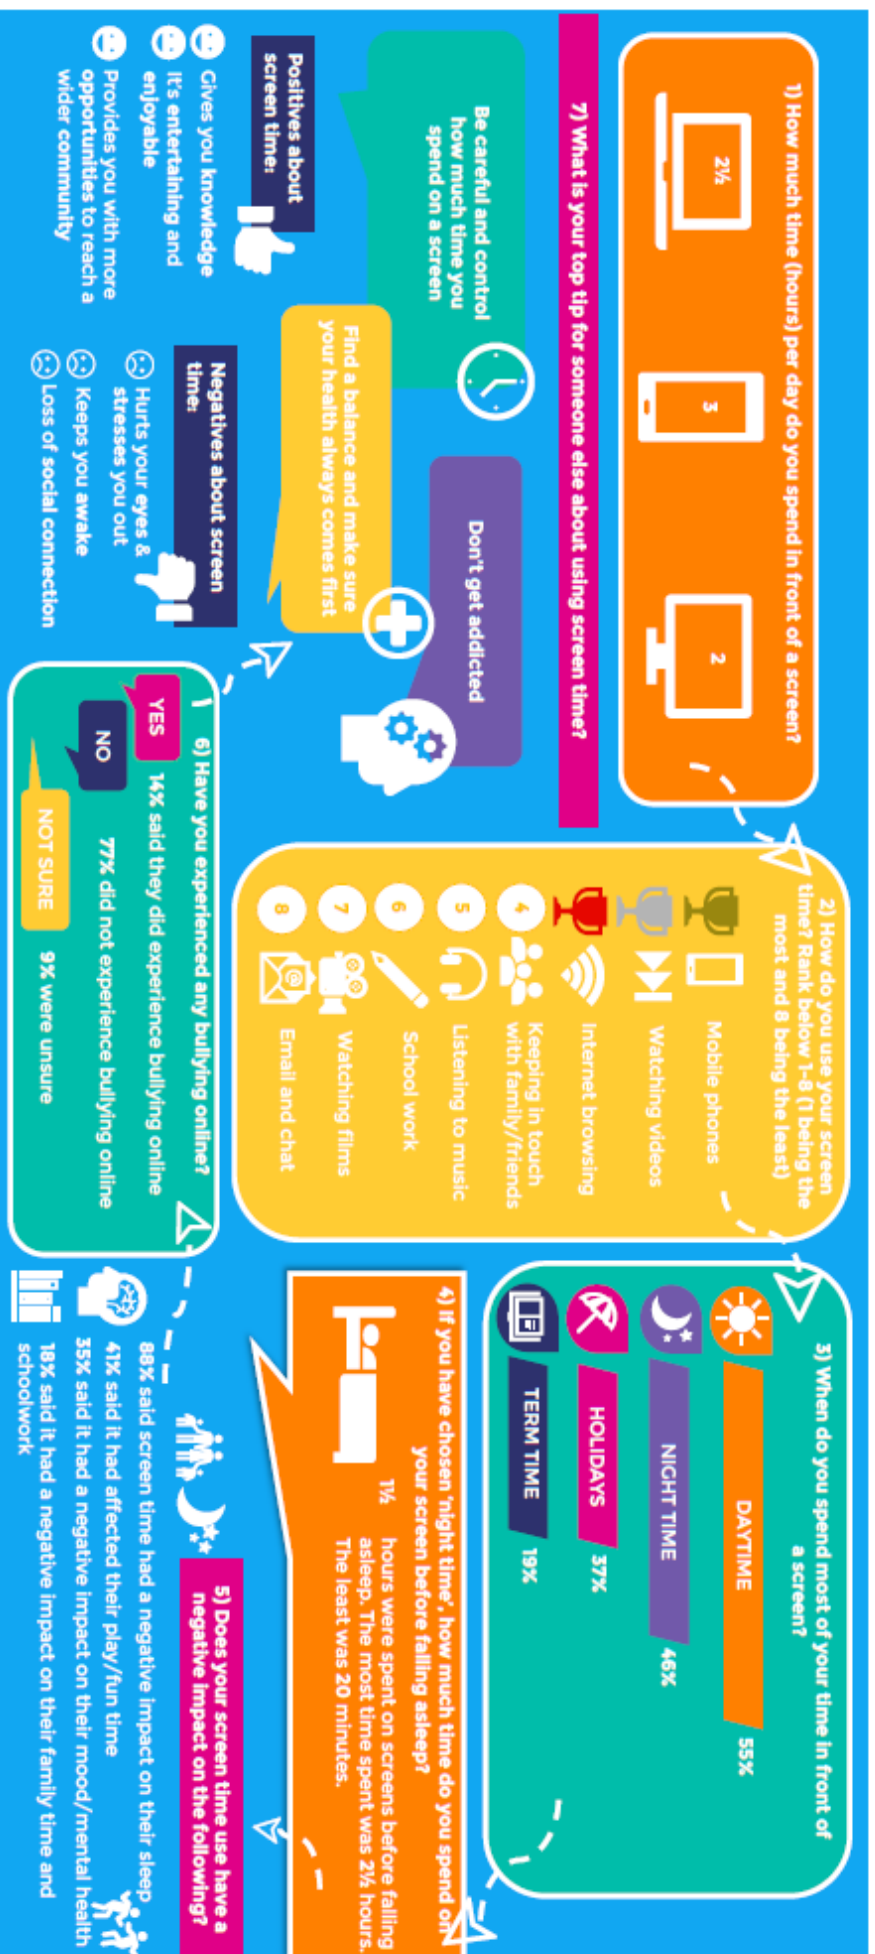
1) How much time (hours) per day do you spend in front of a screen?

2½

3

2

2) How do you use your screen time? Rank below 1-8 (1 being the most and 8 being the least)

Mobile phones

Watching videos

Internet browsing

4 Keeping in touch with family/friends

5 Listening to music

6 School work

7 Watching films

8 Email and chat

3) When do you spend most of your time in front of a screen?

DAYTIME 55%

NIGHT TIME 46%

HOLIDAYS 37%

TERM TIME 19%

4) If you have chosen 'night time', how much time do you spend on your screen before falling asleep?

1½ hours were spent on screens before falling asleep. The most time spent was 2½ hours. The least was 20 minutes.

5) Does your screen time use have a negative impact on the following?

88% said screen time had a negative impact on their sleep

41% said it had affected their play/fun time

35% said it had a negative impact on their mood/mental health

18% said it had a negative impact on their family time and schoolwork

6) Have you experienced any bullying online?

YES 14% said they did experience bullying online

NO 77% did not experience bullying online

NOT SURE 9% were unsure

7) What is your top tip for someone else about using screen time?

Be careful and control how much time you spend on a screen

Find a balance and make sure your health always comes first

Don't get addicted

Positives about screen time:

Gives you knowledge

It's entertaining and enjoyable

Provides you with more opportunities to reach a wider community

Negatives about screen time:

Hurts your eyes & stresses you out

Keeps you awake

Loss of social connection